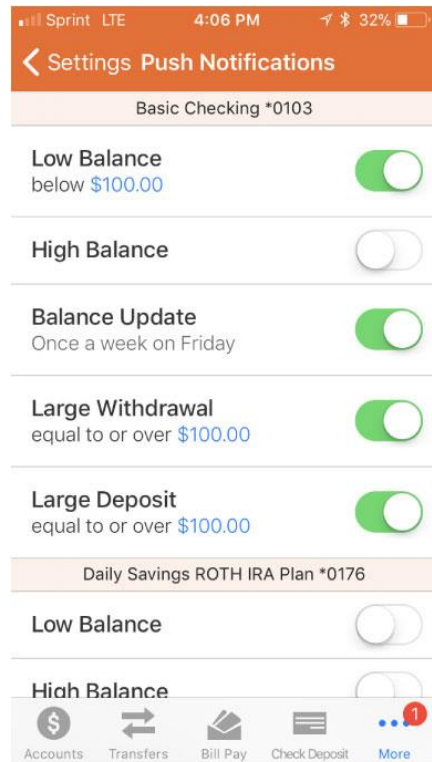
Sprint LTE 4:06 PM 32%

Settings Push Notifications

Basic Checking *0103

Low Balance
below $100.00

High Balance

Balance Update
Once a week on Friday

Large Withdrawal
equal to or over $100.00

Large Deposit
equal to or over $100.00

Daily Savings ROTH IRA Plan *0176

Low Balance

High Balance

Accounts Transfers Bill Pay Check Deposit 1 More